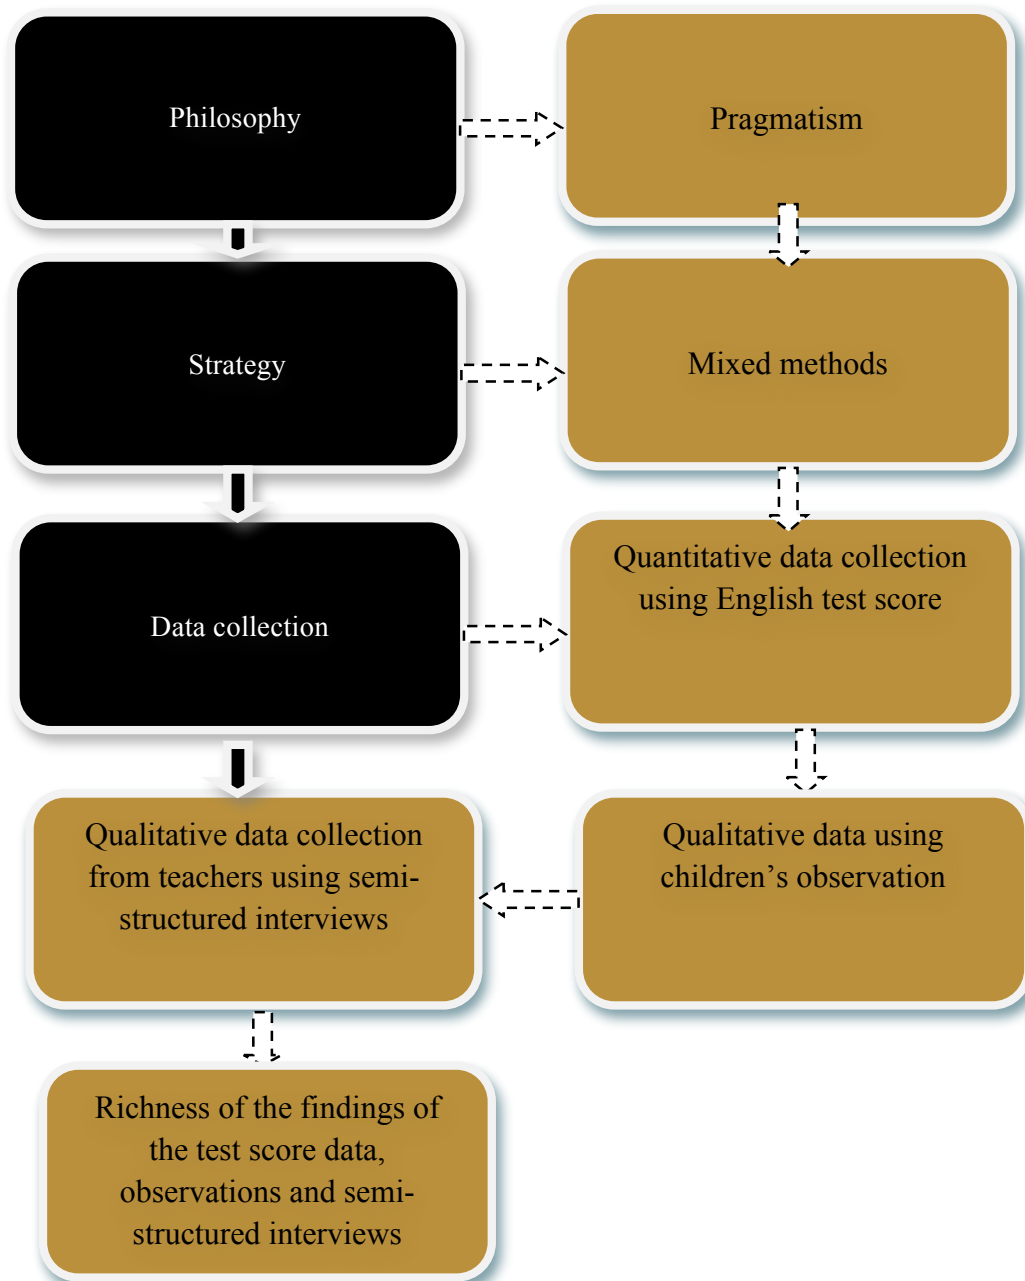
Philosophy

Pragmatism

Strategy

Mixed methods

Data collection

Quantitative data collection using English test score

Qualitative data collection from teachers using semi-structured interviews

Qualitative data using children's observation

Richness of the findings of the test score data, observations and semi-structured interviews